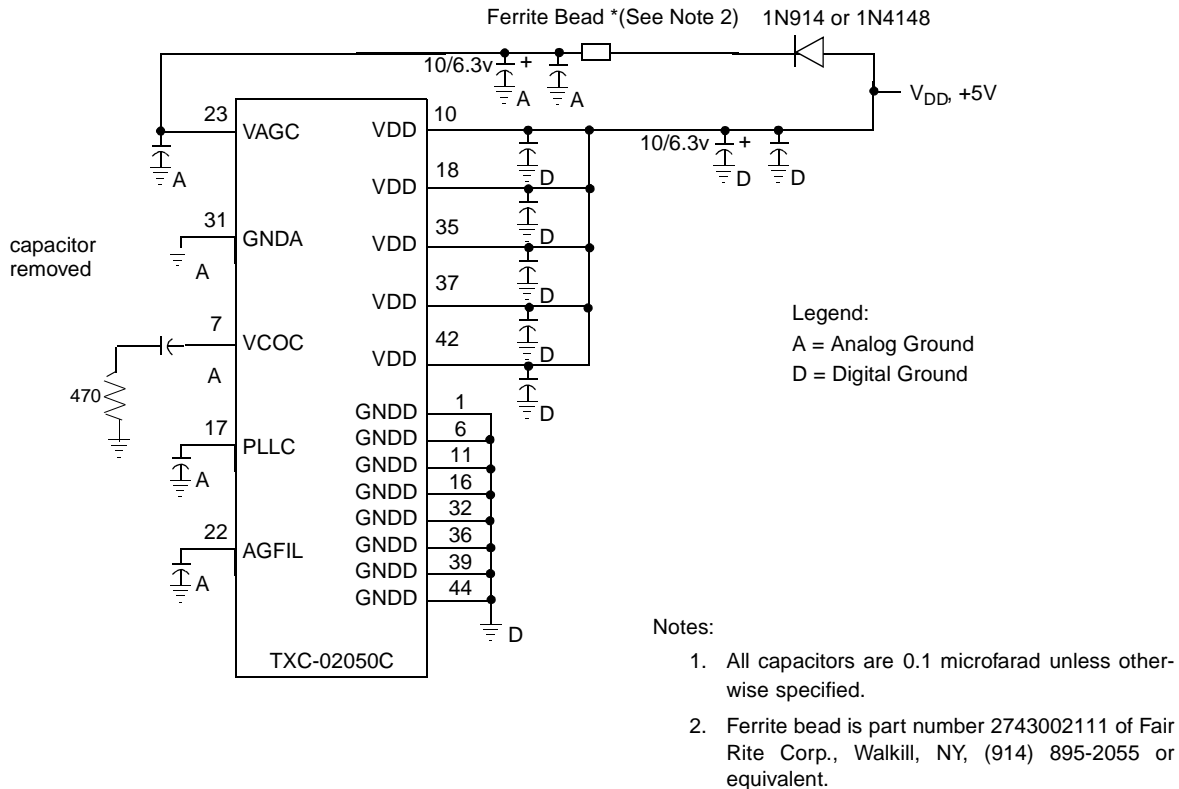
Ferrite Bead *(See Note 2)  1N914 or 1N4148

10/6.3v +
A  A

$V_{DD}$, +5V

23 VAGC
A

10 VDD
10/6.3v +
D  D

18 VDD
D

capacitor removed

31 GNDA
A

35 VDD
D

37 VDD
D

7 VCOC
A

42 VDD
D

D

470

Legend:
A = Analog Ground
D = Digital Ground

17 PLLC
A

GNDD 1
GNDD 6
GNDD 11
GNDD 16
GNDD 32
GNDD 36
GNDD 39
GNDD 44

22 AGFIL
A

D

TXC-02050C

Notes:

1. All capacitors are 0.1 microfarad unless otherwise specified.

2. Ferrite bead is part number 2743002111 of Fair Rite Corp., Walkill, NY, (914) 895-2055 or equivalent.